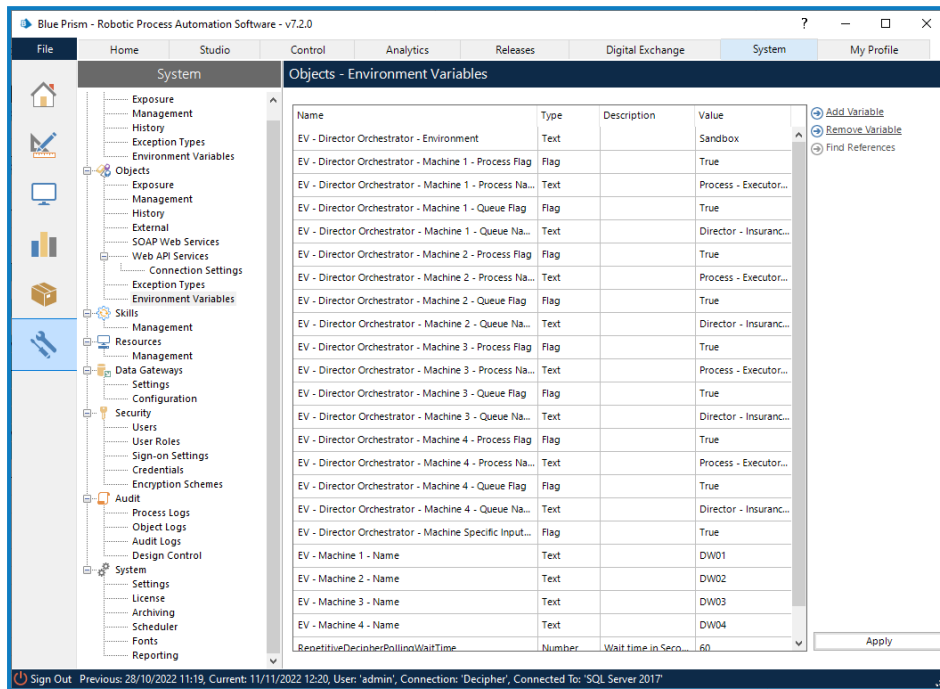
Blue Prism - Robotic Process Automation Software - v7.2.0

?

File | Home | Studio | Control | Analytics | Releases | Digital Exchange | System | My Profile

System

Exposure
Management
History
Exception Types
Environment Variables
Objects
Exposure
Management
History
External
SOAP Web Services
Web API Services
Connection Settings
Exception Types
Environment Variables
Skills
Management
Resources
Management
Data Gateways
Settings
Configuration
Security
Users
User Roles
Sign-on Settings
Credentials
Encryption Schemes
Audit
Process Logs
Object Logs
Audit Logs
Design Control
System
Settings
License
Archiving
Scheduler
Fonts
Reporting

Objects - Environment Variables

| Name | Type | Description | Value |
|---|---|---|---|
| EV - Director Orchestrator - Environment | Text | | Sandbox |
| EV - Director Orchestrator - Machine 1 - Process Flag | Flag | | True |
| EV - Director Orchestrator - Machine 1 - Process Na... | Text | | Process - Executor... |
| EV - Director Orchestrator - Machine 1 - Queue Flag | Flag | | True |
| EV - Director Orchestrator - Machine 1 - Queue Na... | Text | | Director - Insuranc... |
| EV - Director Orchestrator - Machine 2 - Process Flag | Flag | | True |
| EV - Director Orchestrator - Machine 2 - Process Na... | Text | | Process - Executor... |
| EV - Director Orchestrator - Machine 2 - Queue Flag | Flag | | True |
| EV - Director Orchestrator - Machine 2 - Queue Na... | Text | | Director - Insuranc... |
| EV - Director Orchestrator - Machine 3 - Process Flag | Flag | | True |
| EV - Director Orchestrator - Machine 3 - Process Na... | Text | | Process - Executor... |
| EV - Director Orchestrator - Machine 3 - Queue Flag | Flag | | True |
| EV - Director Orchestrator - Machine 3 - Queue Na... | Text | | Director - Insuranc... |
| EV - Director Orchestrator - Machine 4 - Process Flag | Flag | | True |
| EV - Director Orchestrator - Machine 4 - Process Na... | Text | | Process - Executor... |
| EV - Director Orchestrator - Machine 4 - Queue Flag | Flag | | True |
| EV - Director Orchestrator - Machine 4 - Queue Na... | Text | | Director - Insuranc... |
| EV - Director Orchestrator - Machine Specific Input... | Flag | | True |
| EV - Machine 1 - Name | Text | | DW01 |
| EV - Machine 2 - Name | Text | | DW02 |
| EV - Machine 3 - Name | Text | | DW03 |
| EV - Machine 4 - Name | Text | | DW04 |
| RepetitiveDecipherPollingWaitTime | Number | Wait time in Seco... | 60 |

Add Variable
Remove Variable
Find References

Apply

Sign Out Previous: 28/10/2022 11:19, Current: 11/11/2022 12:20, User: 'admin', Connection: 'Decipher', Connected To: 'SQL Server 2017'